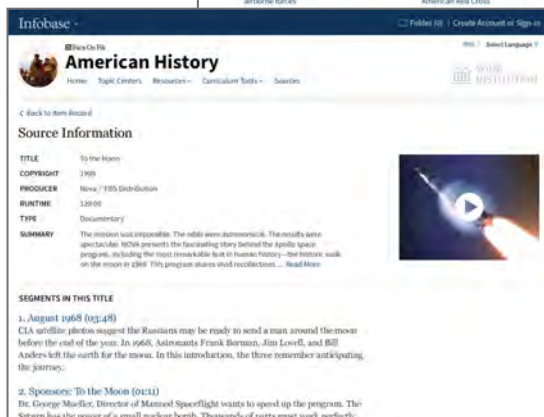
Airborne Forces American Red Cross

Infobase

Folder (0) | Create Account or Sign-in

Facts On File
American History

Home Topic Centers Resources Curriculum Tools Sources

RSS | Select Language

YOUR INSTITUTION

< Back to Item Record

Source Information

| | |
|---|---|
| TITLE | To the Moon |
| COPYRIGHT | 1999 |
| PRODUCER | Nova / PBS Distribution |
| RUNTIME | 120:00 |
| TYPE | Documentary |
| SUMMARY | The mission was impossible. The odds were astronomical. The results were spectacular. NOVA presents the fascinating story behind the Apollo space program, including the most remarkable feat in human history—the historic walk on the moon in 1969. This program shares vivid recollections ... Read More |

SEGMENTS IN THIS TITLE

1. August 1968 (03:48)
CIA satellite photos suggest the Russians may be ready to send a man around the moon before the end of the year. In 1968, Astronauts Frank Borman, Jim Lovell, and Bill Anders left the earth for the moon. In this introduction, the three remember anticipating the journey.

2. Sponsors: To the Moon (01:11)
Dr. George Mueller, Director of Manned Spaceflight wants to speed up the program. The Saturn has the power of a small nuclear bomb. Thousands of parts must work perfectly.